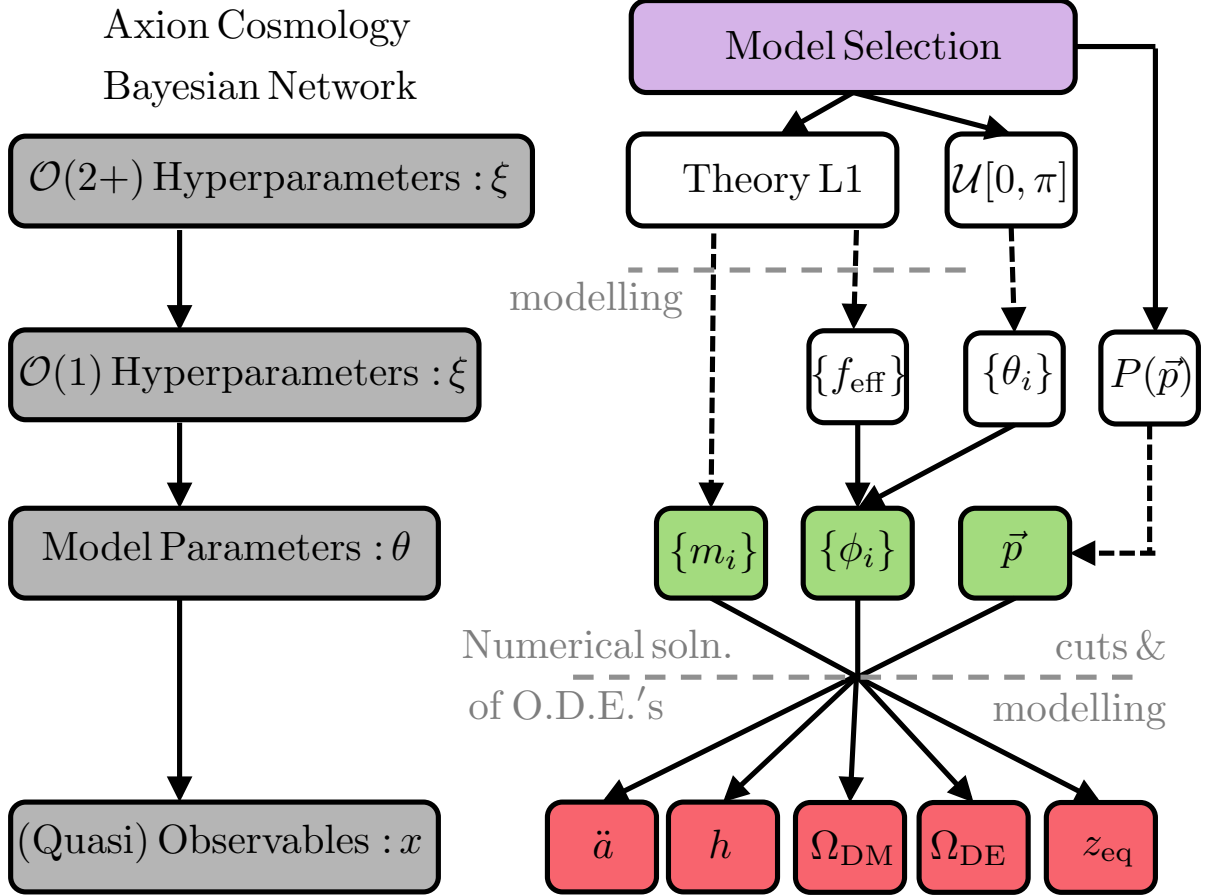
Axion Cosmology
Bayesian Network

$\mathcal{O}(2+)$ Hyperparameters : $\xi$

$\mathcal{O}(1)$ Hyperparameters : $\xi$

Model Parameters : $\theta$

(Quasi) Observables : $x$

Model Selection

Theory L1

$\mathcal{U}[0, \pi]$

modelling

$\{f_{\rm eff}\}$

$\{\theta_i\}$

$P(\vec{p})$

$\{m_i\}$

$\{\phi_i\}$

$\vec{p}$

Numerical soln. of O.D.E.'s

cuts & modelling

$\ddot{a}$

$h$

$\Omega_{\rm DM}$

$\Omega_{\rm DE}$

$z_{\rm eq}$